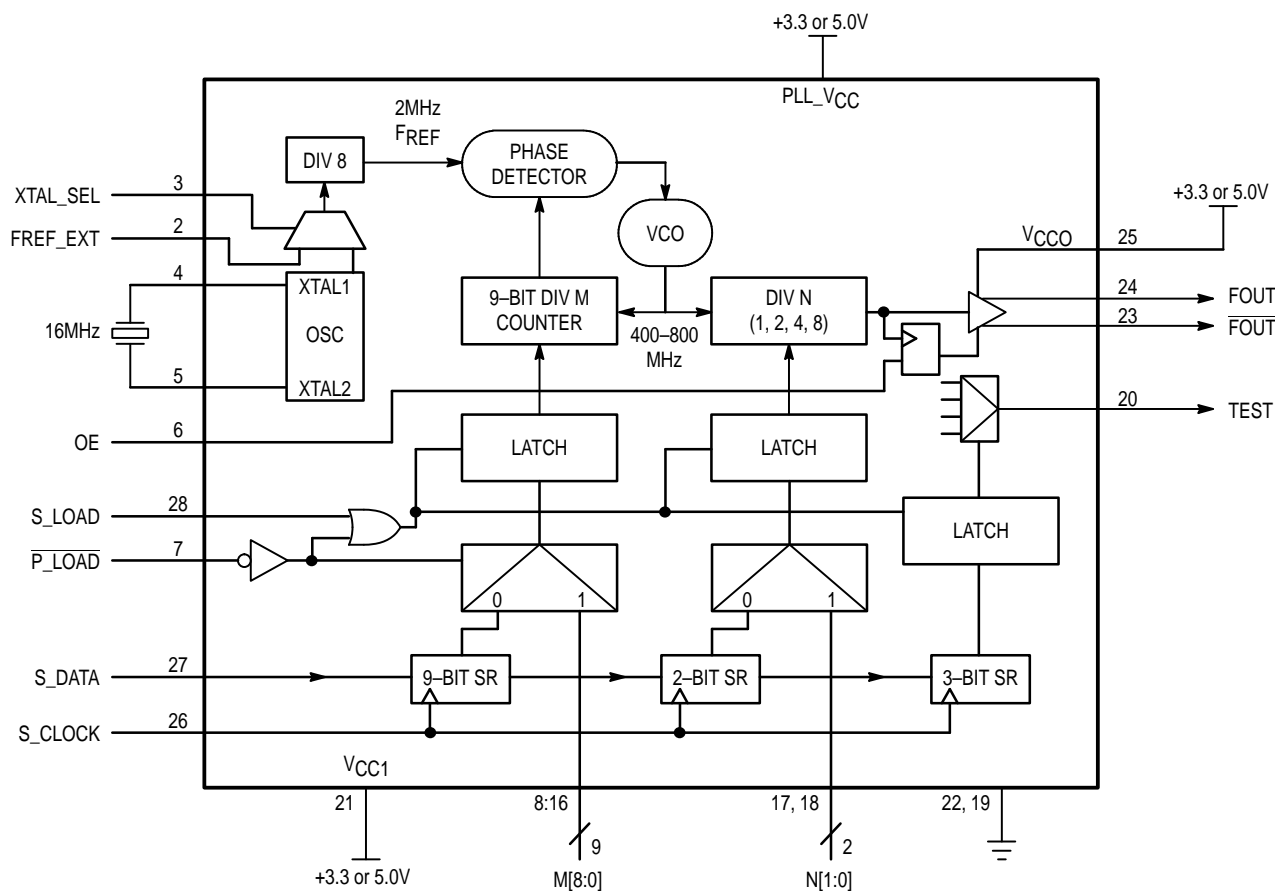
+3.3 or 5.0V

PLL_V$_{CC}$

2MHz
F$_{REF}$

DIV 8

PHASE DETECTOR

VCO

XTAL_SEL 3

FREF_EXT 2

4 XTAL1

16MHz OSC

5 XTAL2

9–BIT DIV M COUNTER

400–800 MHz

DIV N (1, 2, 4, 8)

+3.3 or 5.0V

V$_{CCO}$ 25

24 FOUT

23 $\overline{\text{FOUT}}$

20 TEST

OE 6

LATCH

LATCH

S_LOAD 28

LATCH

$\overline{\text{P\_LOAD}}$ 7

0 1

0 1

S_DATA 27

9–BIT SR

2–BIT SR

3–BIT SR

S_CLOCK 26

V$_{CC1}$

21

8:16

17, 18

22, 19

9

2

+3.3 or 5.0V

M[8:0]

N[1:0]